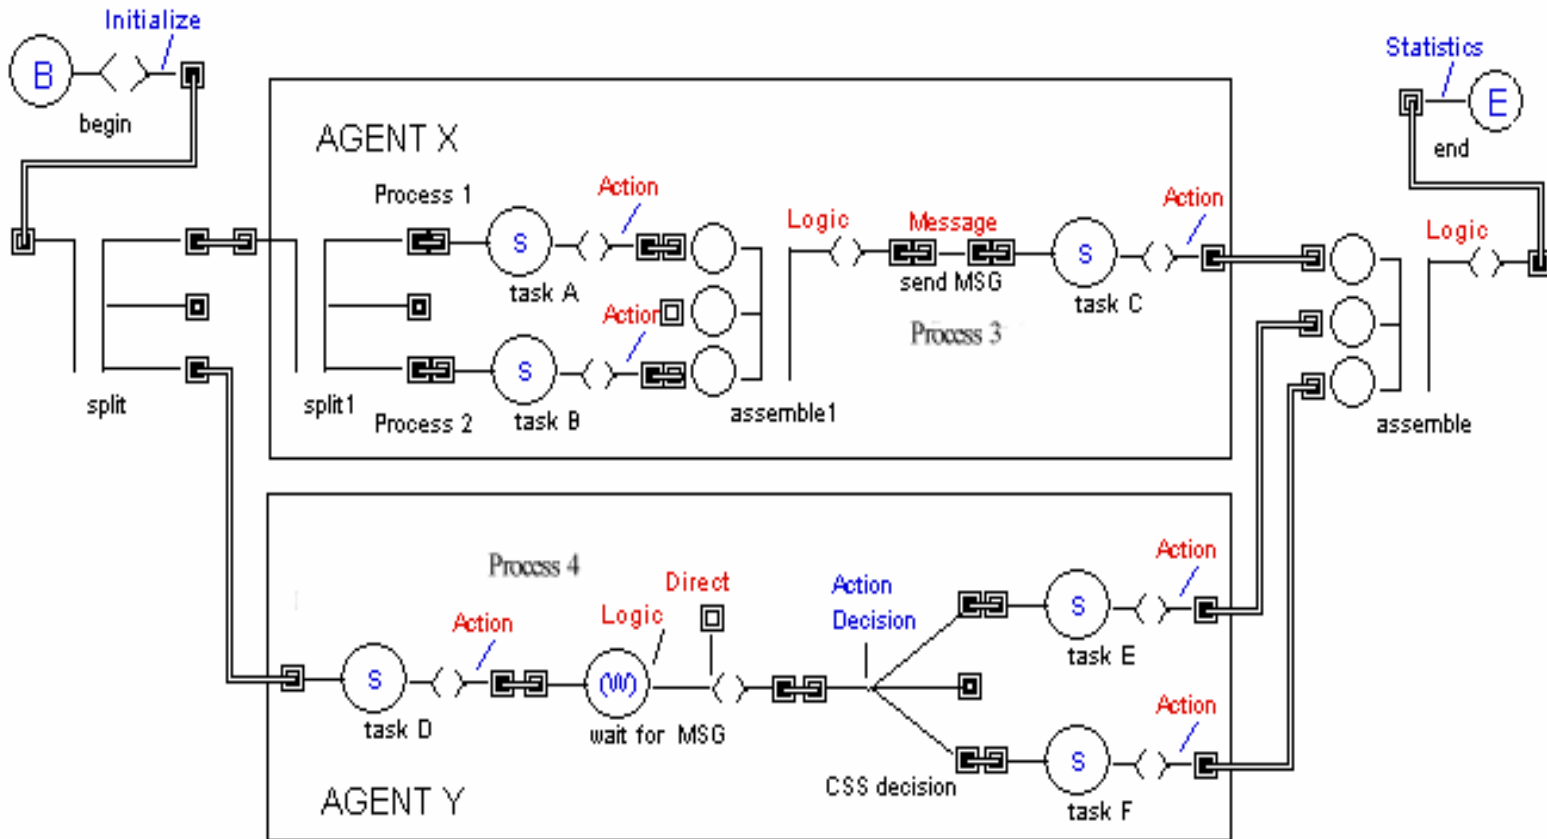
Initialize
B
begin

Statistics
E
end

AGENT X
Process 1
S
task A
Action
Action
S
task B
Process 2
split1
assemble1
Logic
Message
send MSG
S
task C
Action
Process 3

split
Logic
assemble

Process 4
S
task D
Action
Logic
(W)
wait for MSG
Direct
Action
Decision
CSS decision
S
task E
Action
S
task F
Action
AGENT Y